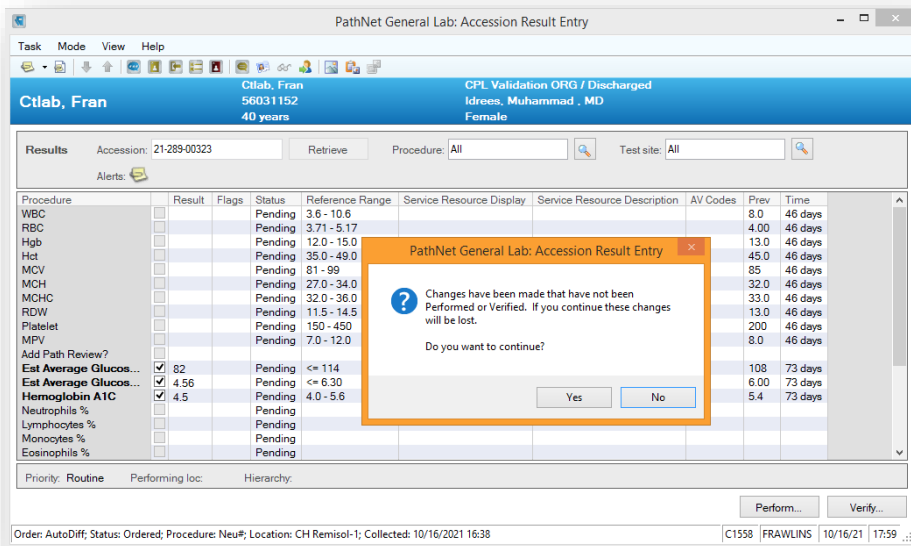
PathNet General Lab: Accession Result Entry

Task Mode View Help

Ctlab, Fran
Ctlab, Fran
56031152
40 years
CPL Validation ORG / Discharged
Idrees, Muhammad , MD
Female

Results
Accession: 21-289-00323
Retrieve
Procedure: All
Test site: All
Alerts:

| Procedure | | Result | Flags | Status | Reference Range | Service Resource Display | Service Resource Description | AV Codes | Prev | Time |
|---|---|---|---|---|---|---|---|---|---|---|
| WBC | | | | Pending | 3.6 - 10.6 | | | | 8.0 | 46 days |
| RBC | | | | Pending | 3.71 - 5.17 | | | | 4.00 | 46 days |
| Hgb | | | | Pending | 12.0 - 15.0 | | | | 13.0 | 46 days |
| Hct | | | | Pending | 35.0 - 49.0 | | | | 45.0 | 46 days |
| MCV | | | | Pending | 81 - 99 | | | | 85 | 46 days |
| MCH | | | | Pending | 27.0 - 34.0 | | | | 32.0 | 46 days |
| MCHC | | | | Pending | 32.0 - 36.0 | | | | 33.0 | 46 days |
| RDW | | | | Pending | 11.5 - 14.5 | | | | 13.0 | 46 days |
| Platelet | | | | Pending | 150 - 450 | | | | 200 | 46 days |
| MPV | | | | Pending | 7.0 - 12.0 | | | | 8.0 | 46 days |
| Add Path Review? | | | | | | | | | | |
| Est Average Glucos... | ☑ | 82 | | Pending | <= 114 | | | | 108 | 73 days |
| Est Average Glucos... | ☑ | 4.56 | | Pending | <= 6.30 | | | | 6.00 | 73 days |
| Hemoglobin A1C | ☑ | 4.5 | | Pending | 4.0 - 5.6 | | | | 5.4 | 73 days |
| Neutrophils % | | | | Pending | | | | | | |
| Lymphocytes % | | | | Pending | | | | | | |
| Monocytes % | | | | Pending | | | | | | |
| Eosinophils % | | | | Pending | | | | | | |

PathNet General Lab: Accession Result Entry
Changes have been made that have not been Performed or Verified. If you continue these changes will be lost.

Do you want to continue?
Yes
No

Priority: Routine
Performing loc:
Hierarchy:

Perform...
Verify...

Order: AutoDiff; Status: Ordered; Procedure: Neu#; Location: CH Remisol-1; Collected: 10/16/2021 16:38
C1558
FRAWLINS
10/16/21
17:59